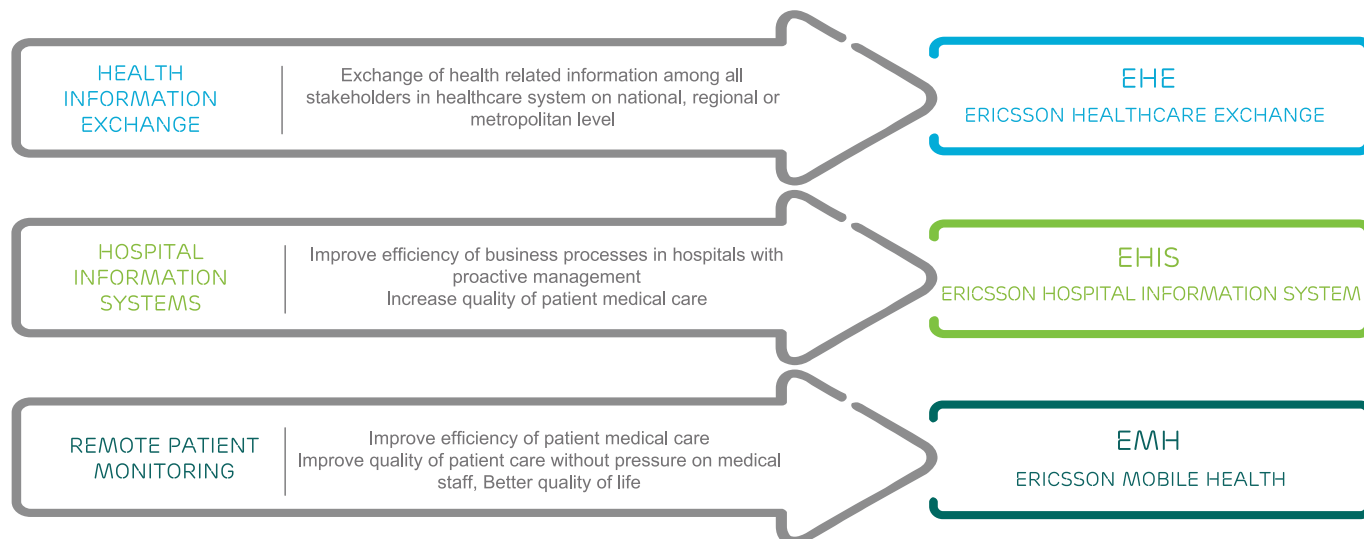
HEALTH INFORMATION EXCHANGE

Exchange of health related information among all stakeholders in healthcare system on national, regional or metropolitan level

EHE

ERICSSON HEALTHCARE EXCHANGE

HOSPITAL INFORMATION SYSTEMS

Improve efficiency of business processes in hospitals with proactive management
Increase quality of patient medical care

EHIS

ERICSSON HOSPITAL INFORMATION SYSTEM

REMOTE PATIENT MONITORING

Improve efficiency of patient medical care
Improve quality of patient care without pressure on medical staff, Better quality of life

EMH

ERICSSON MOBILE HEALTH